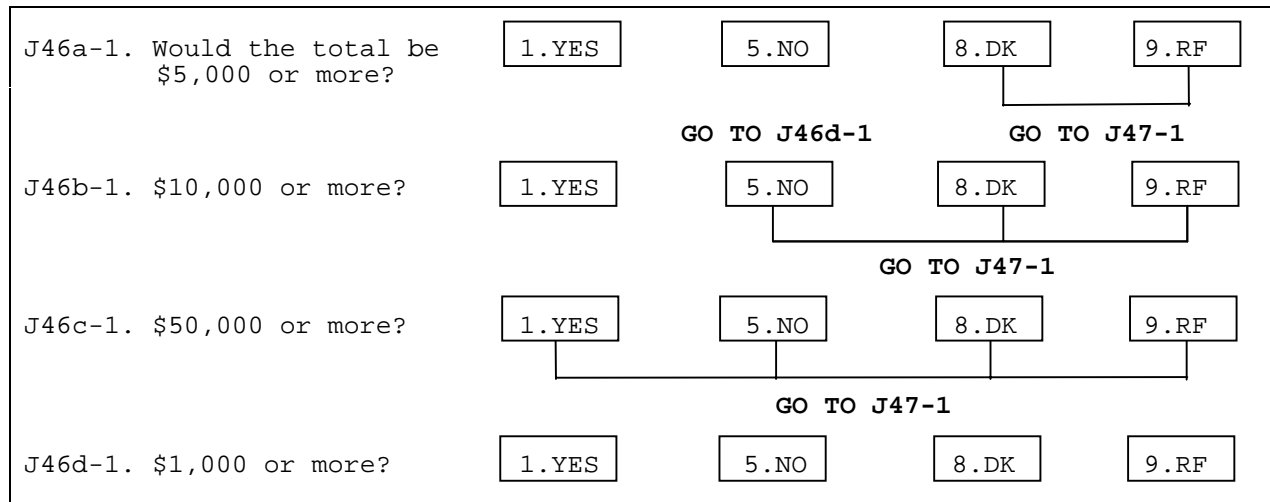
J46a-1. Would the total be \$5,000 or more?

1.YES

5.NO

8.DK

9.RF

GO TO J46d-1

GO TO J47-1

J46b-1. \$10,000 or more?

1.YES

5.NO

8.DK

9.RF

GO TO J47-1

J46c-1. \$50,000 or more?

1.YES

5.NO

8.DK

9.RF

GO TO J47-1

J46d-1. \$1,000 or more?

1.YES

5.NO

8.DK

9.RF